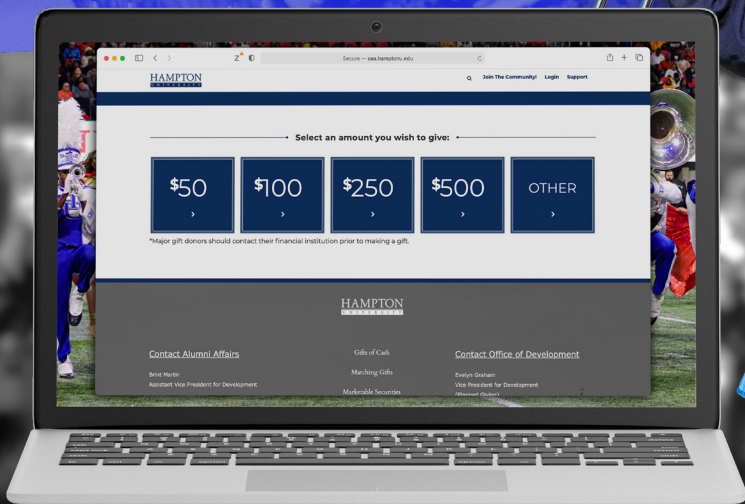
Secure — oaa.hamptonu.edu

HAMPTON UNIVERSITY

Join The Community! Login Support

Select an amount you wish to give:

$50 ›

$100 ›

$250 ›

$500 ›

OTHER ›

*Major gift donors should contact their financial institution prior to making a gift.

HAMPTON UNIVERSITY

Contact Alumni Affairs

Brint Martin
Assistant Vice President for Development

Gifts of Cash

Matching Gifts

Marketable Securities

Contact Office of Development

Evelyn Graham
Vice President for Development
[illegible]